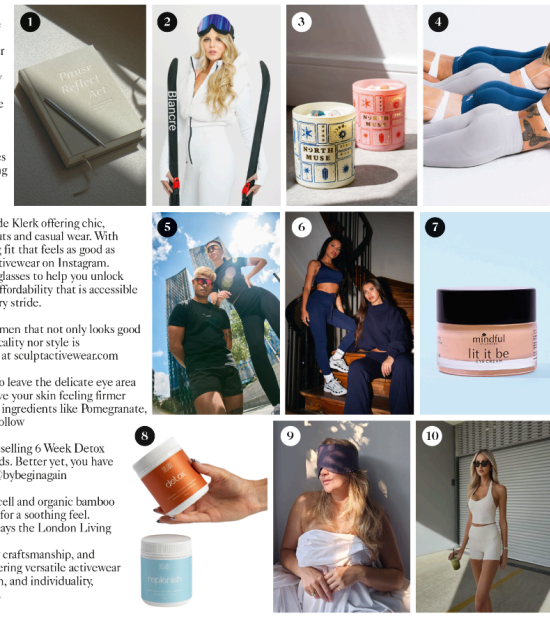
1

Pause Reflect Act

2

Blanche

3

NORTH MUSE

NORTH MUSE

4

de Klerk offering chic, ts and casual wear. With g fit that feels as good as ctivewear on Instagram. glasses to help you unlock ffordability that is accessible ry stride.

men that not only looks good cality nor style is at sculptactivewear.com

o leave the delicate eye area ve your skin feeling firmer ingredients like Pomegranate, ollow

selling 6 Week Detox ds. Better yet, you have byb eginagain

ell and organic bamboo for a soothing feel. ays the London Living

craftsmanship, and ering versatile activewear n, and individuality,

5

6

7

mindful

lit it be

8

detox

replenish

9

10